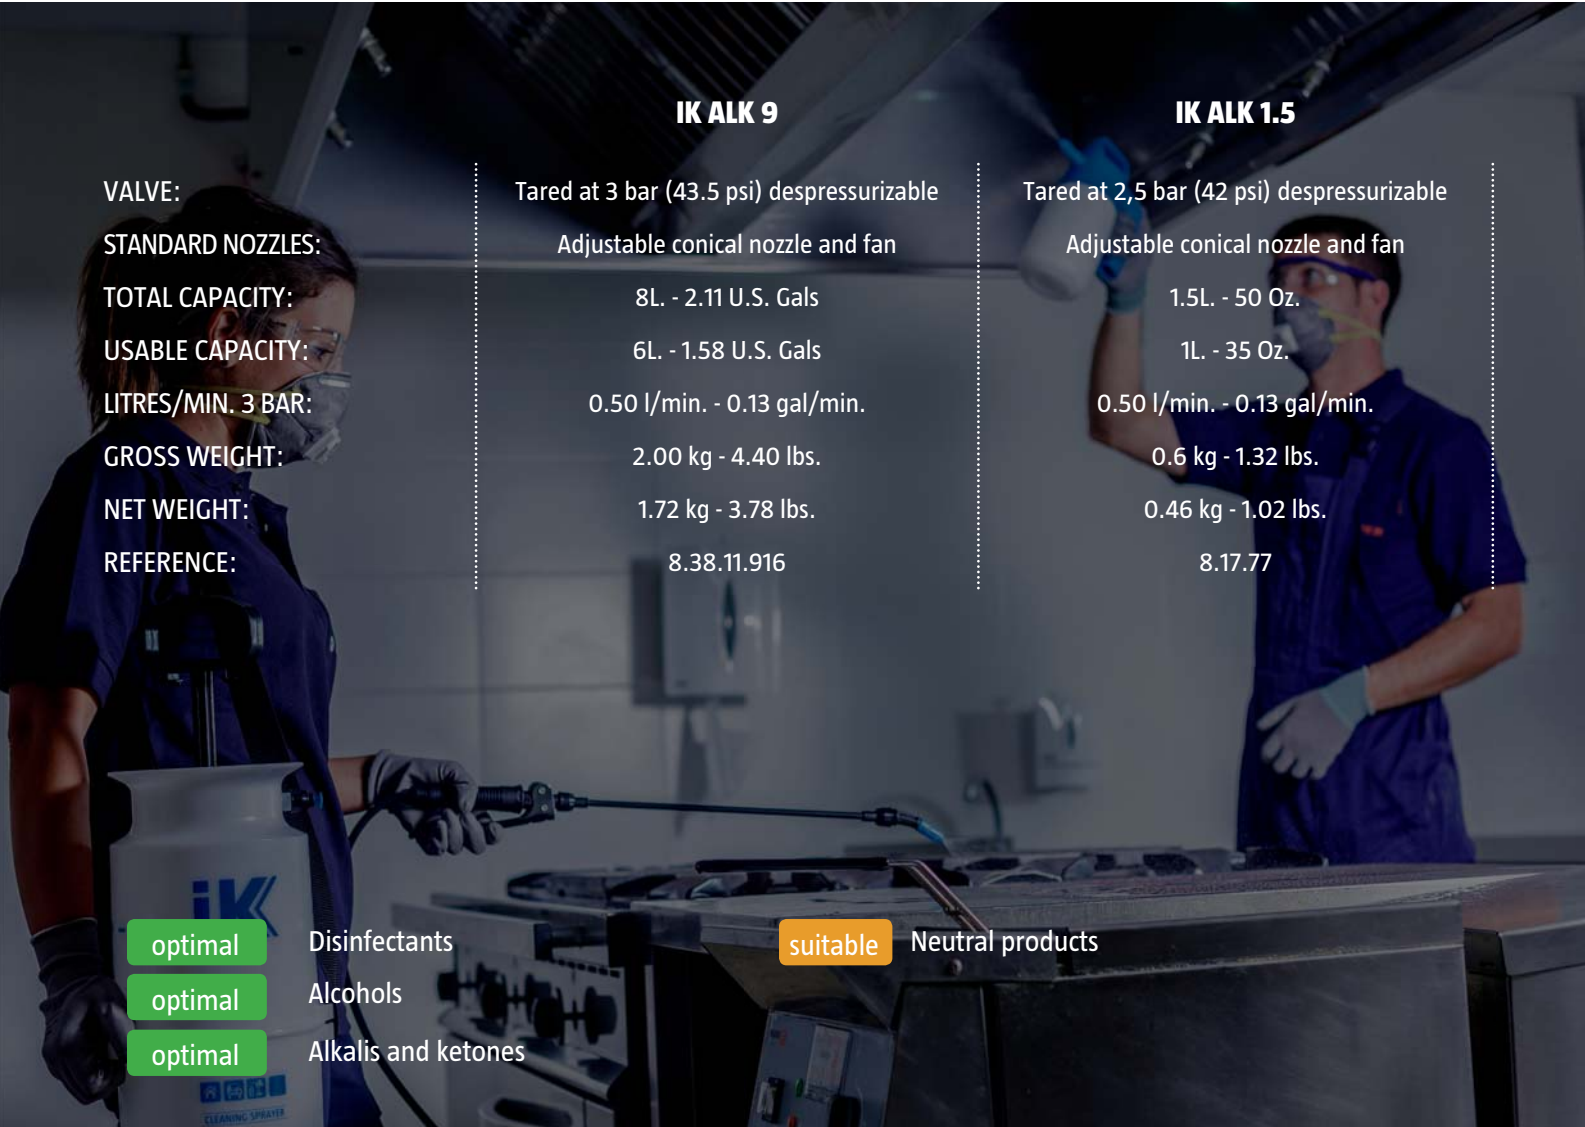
|  | IK ALK 9 | IK ALK 1.5 |
|---|---|---|
| VALVE: | Tared at 3 bar (43.5 psi) despressurizable | Tared at 2,5 bar (42 psi) despressurizable |
| STANDARD NOZZLES: | Adjustable conical nozzle and fan | Adjustable conical nozzle and fan |
| TOTAL CAPACITY: | 8L. - 2.11 U.S. Gals | 1.5L. - 50 Oz. |
| USABLE CAPACITY: | 6L. - 1.58 U.S. Gals | 1L. - 35 Oz. |
| LITRES/MIN. 3 BAR: | 0.50 l/min. - 0.13 gal/min. | 0.50 l/min. - 0.13 gal/min. |
| GROSS WEIGHT: | 2.00 kg - 4.40 lbs. | 0.6 kg - 1.32 lbs. |
| NET WEIGHT: | 1.72 kg - 3.78 lbs. | 0.46 kg - 1.02 lbs. |
| REFERENCE: | 8.38.11.916 | 8.17.77 |

optimal Disinfectants
optimal Alcohols
optimal Alkalis and ketones

suitable Neutral products

iK
CLEANING SPRAYER